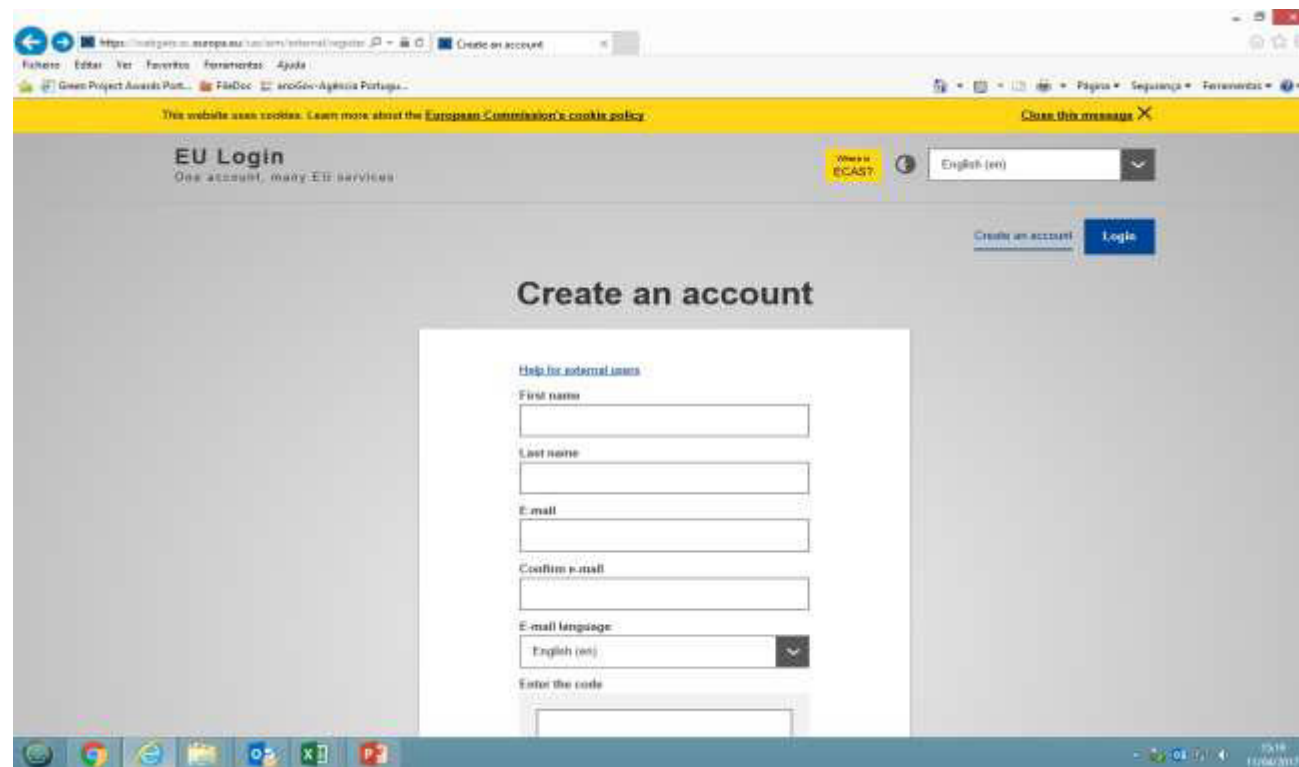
https://webgate.ec.europa.eu/cas/eim/external/register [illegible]

Create an account

Ficheiro Editar Ver Favoritos Ferramentas Ajuda

Green Project Awards Port... FileDoc eGov-Agência Portugu...

Página ▾ Segurança ▾ Ferramentas ▾

This website uses cookies. Learn more about the European Commission's cookie policy

Close this message ✕

EU Login

One account, many EU services

Where is ECAS?

English (en)

Create an account

Login

Create an account

Help for external users

First name

Last name

E-mail

Confirm e-mail

E-mail language

English (en)

Enter the code

15:19
11/04/2017